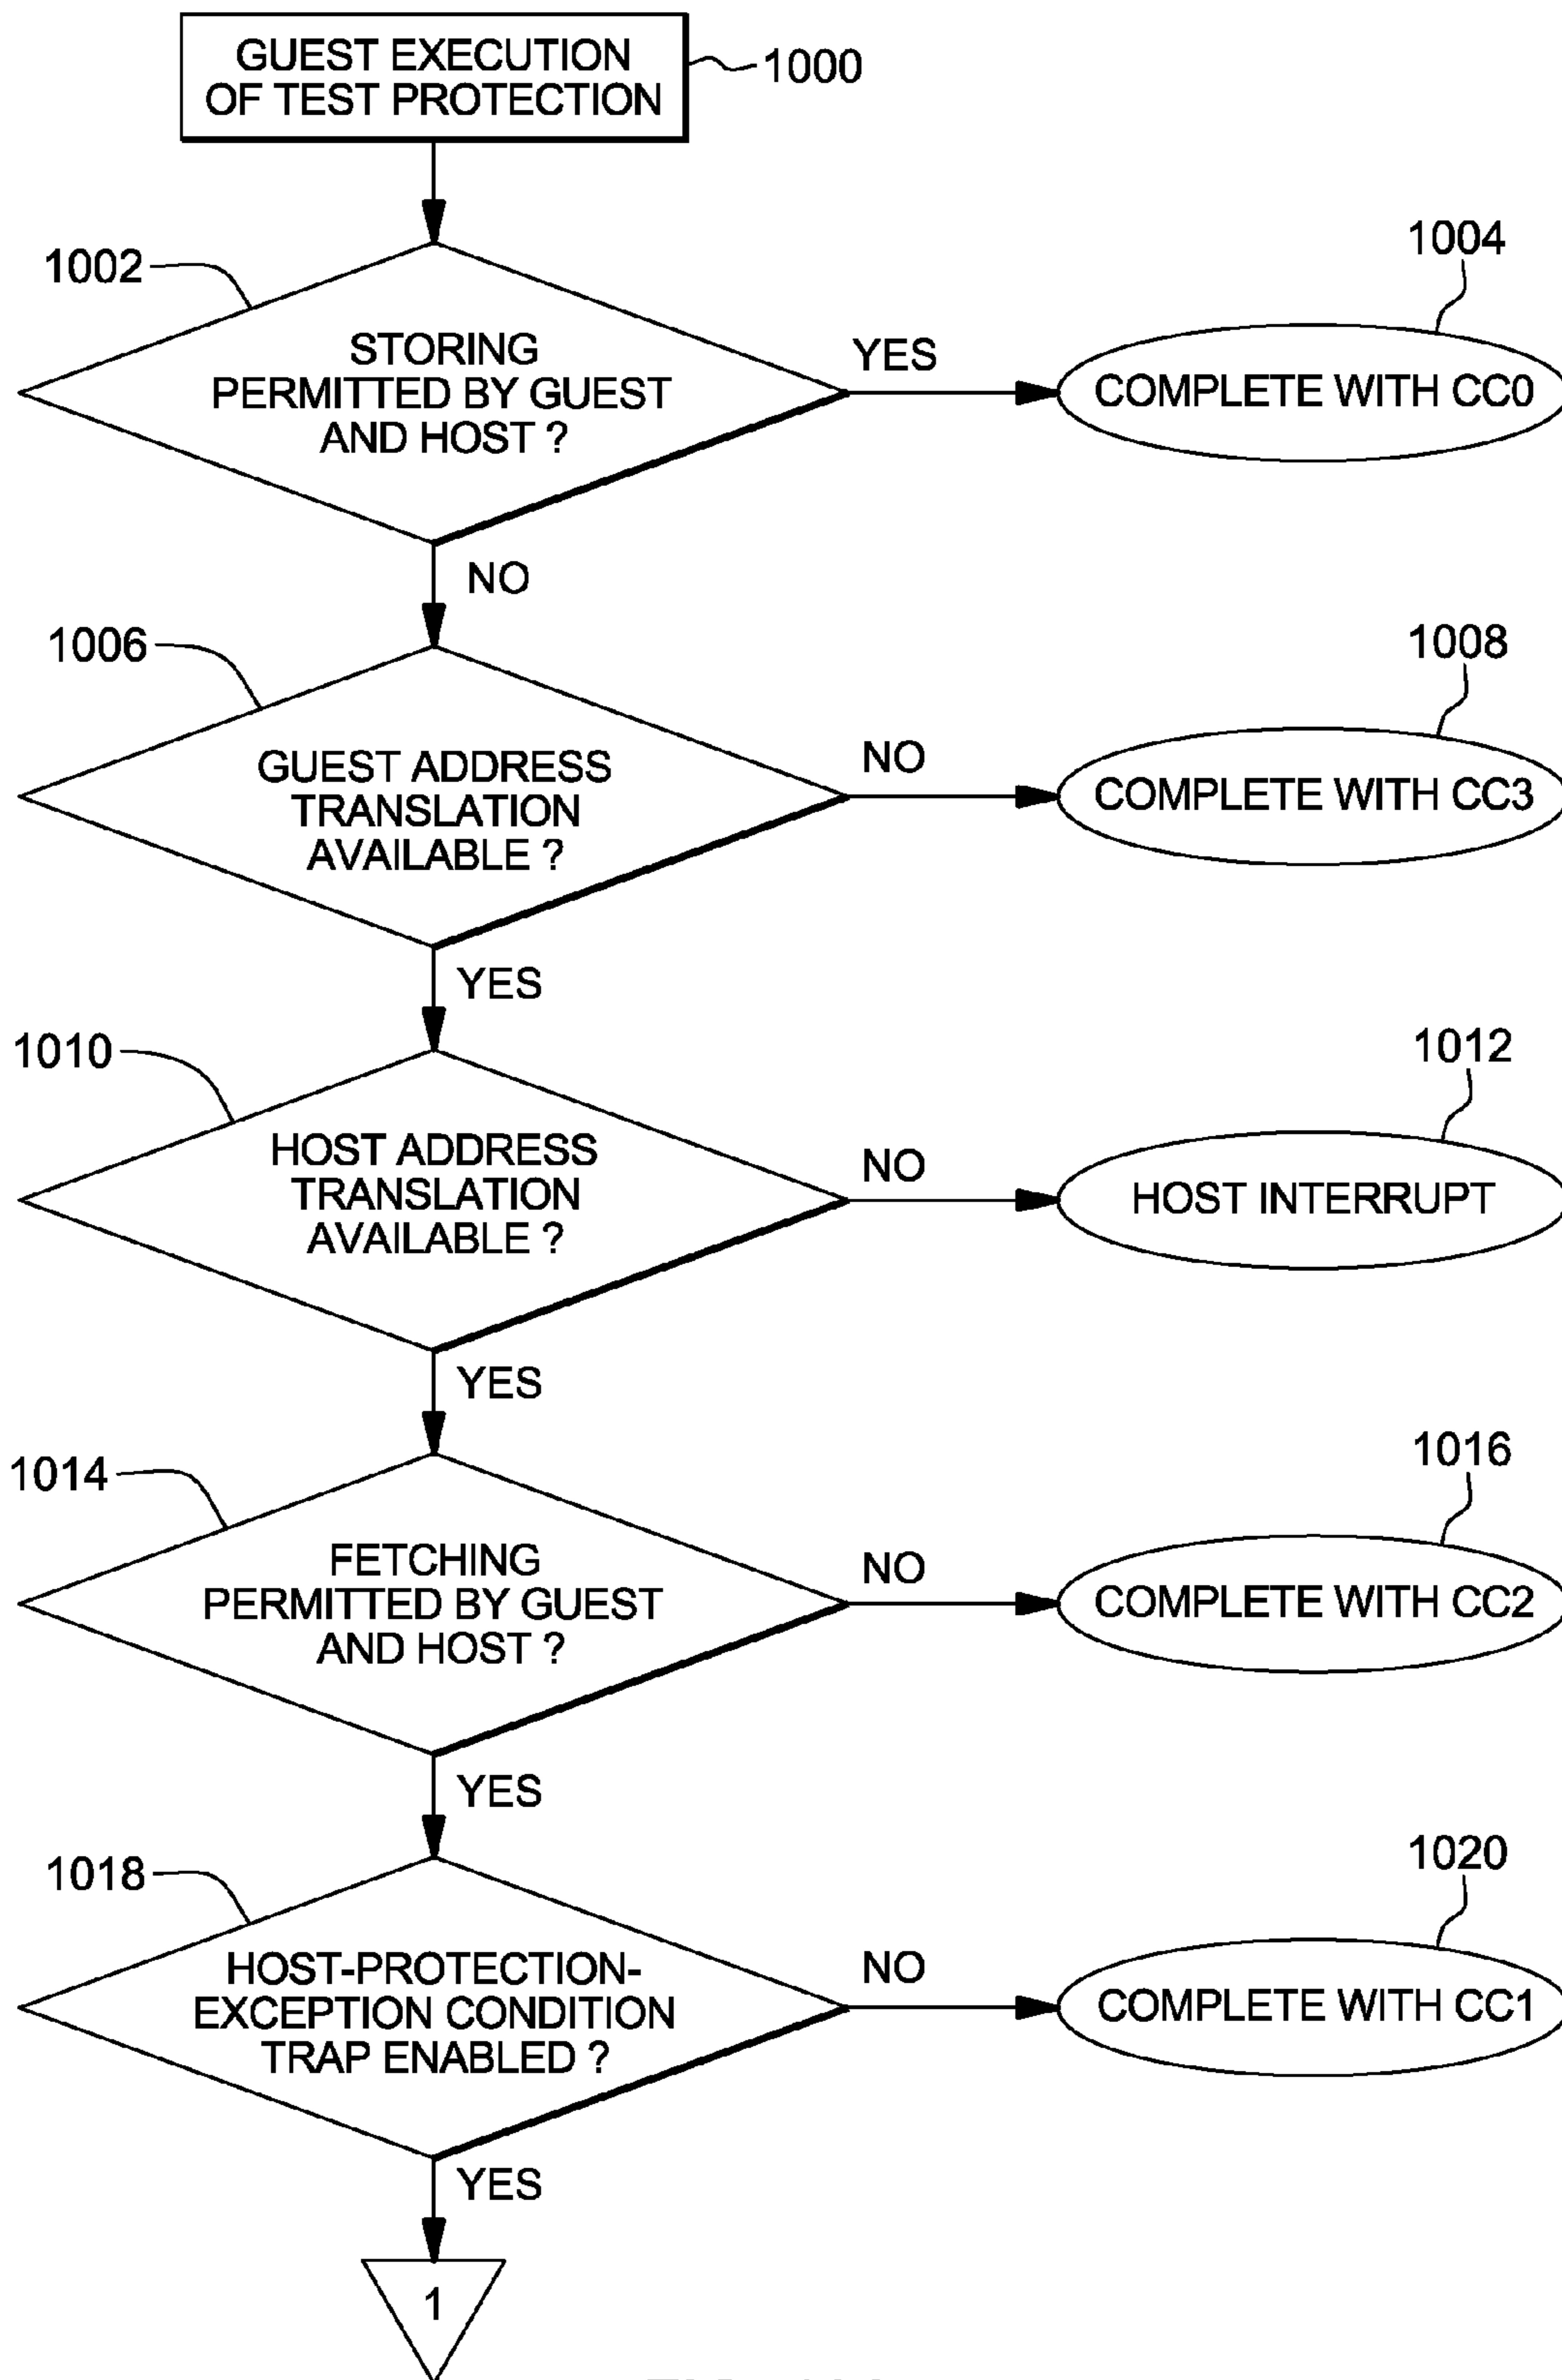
GUEST EXECUTION OF TEST PROTECTION

1000

1002

STORING PERMITTED BY GUEST AND HOST ?

YES

1004

COMPLETE WITH CC0

NO

1006

GUEST ADDRESS TRANSLATION AVAILABLE ?

NO

1008

COMPLETE WITH CC3

YES

1010

HOST ADDRESS TRANSLATION AVAILABLE ?

NO

1012

HOST INTERRUPT

YES

1014

FETCHING PERMITTED BY GUEST AND HOST ?

NO

1016

COMPLETE WITH CC2

YES

1018

HOST-PROTECTION-EXCEPTION CONDITION TRAP ENABLED ?

NO

1020

COMPLETE WITH CC1

YES

1